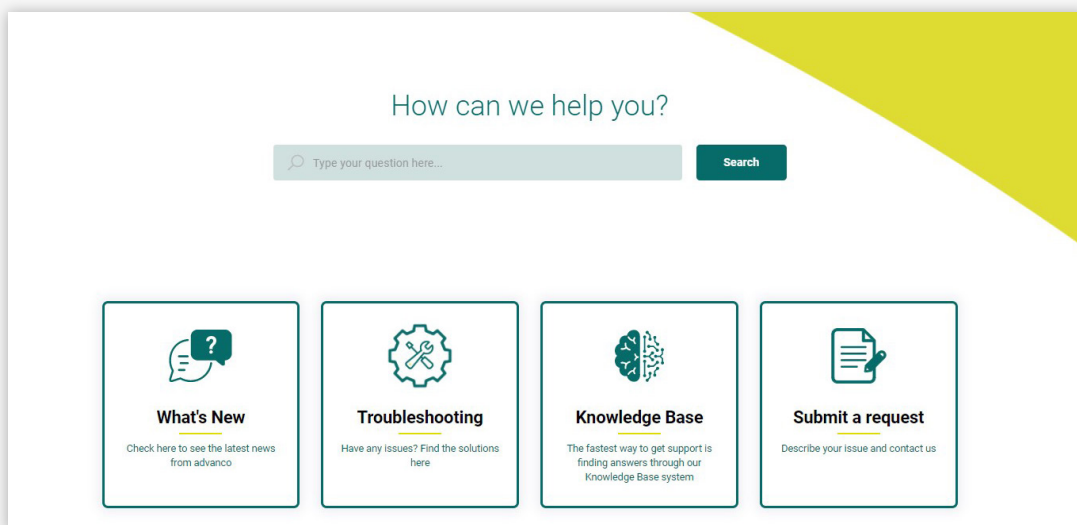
How can we help you?

Type your question here...

Search

?

What's New

Check here to see the latest news from advanco

Troubleshooting

Have any issues? Find the solutions here

Knowledge Base

The fastest way to get support is finding answers through our Knowledge Base system

Submit a request

Describe your issue and contact us